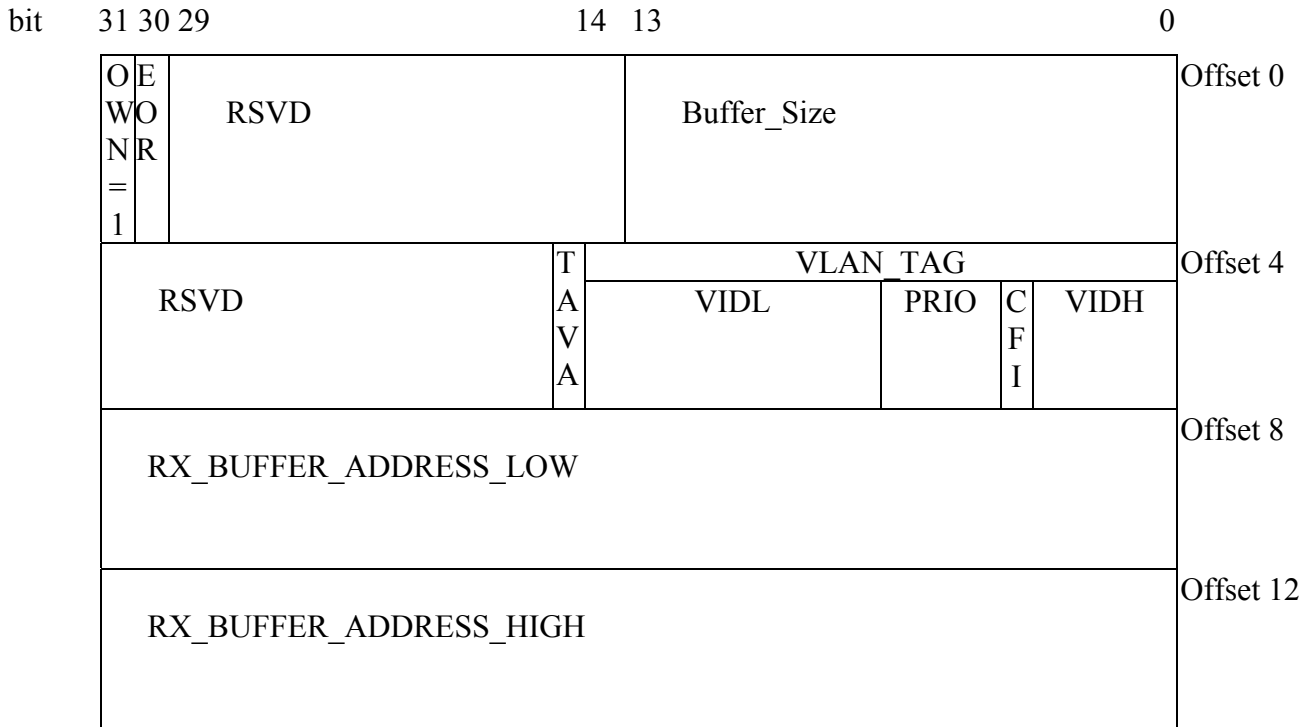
bit 31 30 29 14 13 0

| OWN=1 | EOR | RSVD | Buffer_Size | Offset 0 |
|---|---|---|---|---|

| RSVD | TAVA | VLAN_TAG: VIDL | PRIO | CFI | VIDH | Offset 4 |
|---|---|---|---|---|---|---|

RX_BUFFER_ADDRESS_LOW Offset 8

RX_BUFFER_ADDRESS_HIGH Offset 12